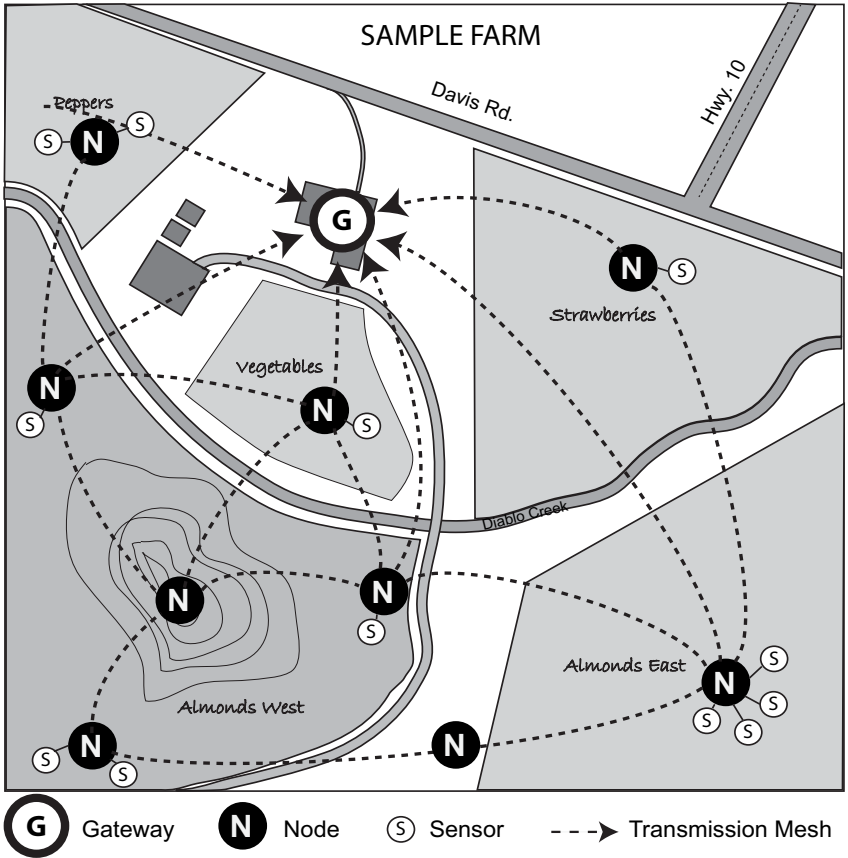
SAMPLE FARM

Davis Rd.

Hwy. 10

Peppers

S N S

G

N S

Strawberries

N

S

Vegetables

N S

Diablo Creek

N

N

S

Almonds East

N S S S S S

Almonds West

S N S

N

G Gateway N Node S Sensor Transmission Mesh